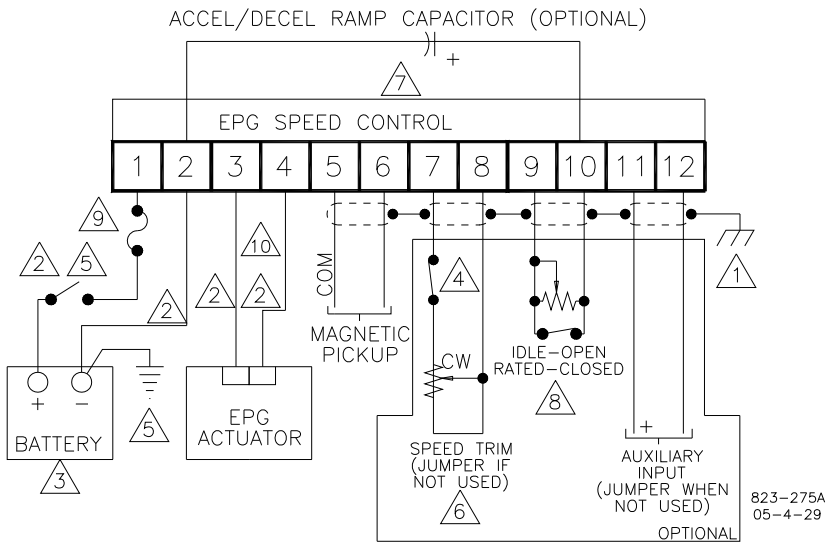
ACCEL/DECEL RAMP CAPACITOR (OPTIONAL)

+

7

EPG SPEED CONTROL

| 1 | 2 | 3 | 4 | 5 | 6 | 7 | 8 | 9 | 10 | 11 | 12 |
|---|---|---|---|---|---|---|---|---|---|---|---|

9

10

2 5

2

2 2

COM

4

1

MAGNETIC PICKUP

CW

IDLE-OPEN RATED-CLOSED

8

+ −

BATTERY

3

5

EPG ACTUATOR

SPEED TRIM (JUMPER IF NOT USED)

6

+

AUXILIARY INPUT (JUMPER WHEN NOT USED)

OPTIONAL

823-275A 05-4-29